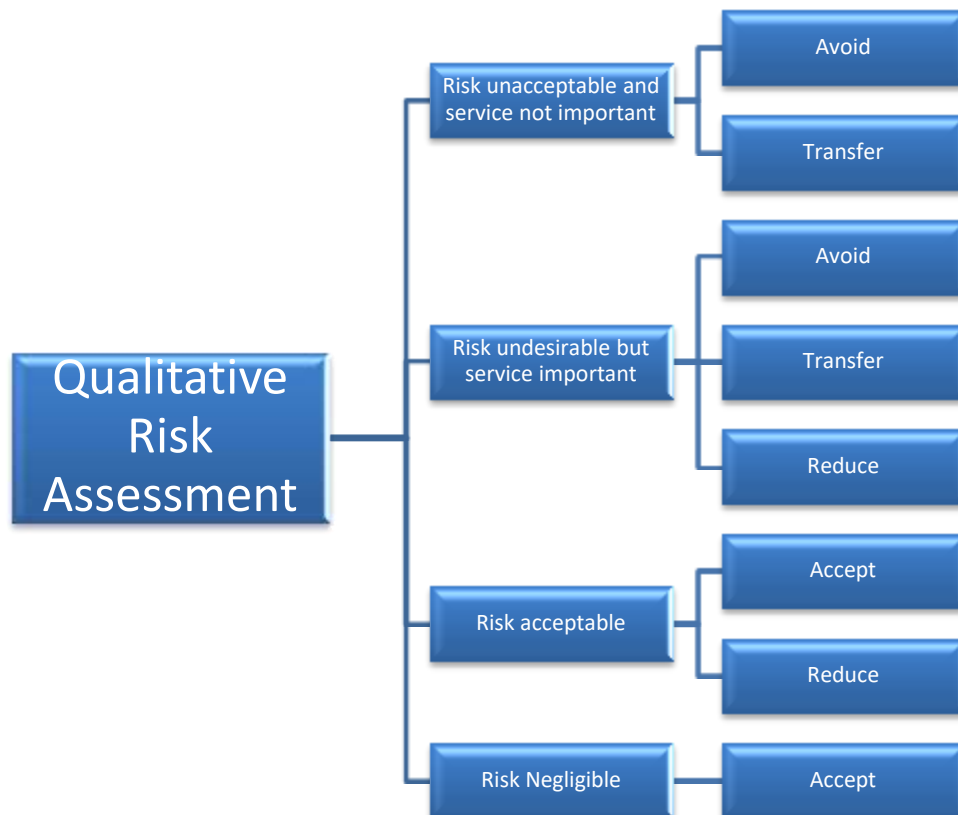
Qualitative Risk Assessment

Risk unacceptable and service not important

Avoid

Transfer

Risk undesirable but service important

Avoid

Transfer

Reduce

Risk acceptable

Accept

Reduce

Risk Negligible

Accept